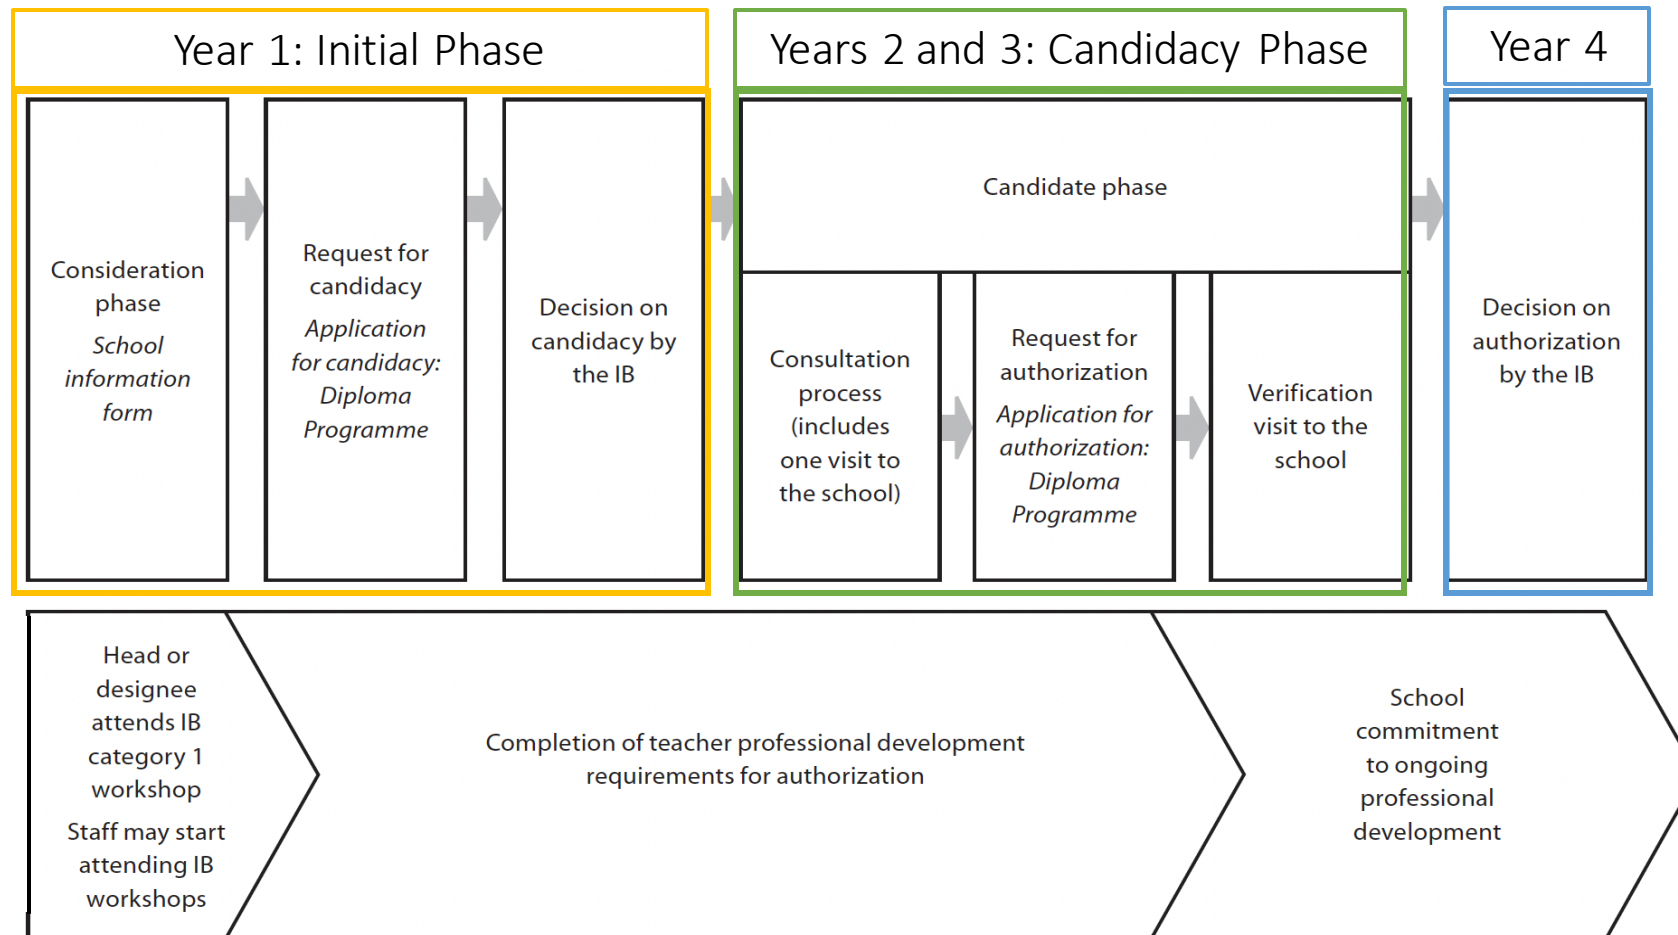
Year 1: Initial Phase

Years 2 and 3: Candidacy Phase

Year 4

Consideration phase

*School information form*

Request for candidacy

*Application for candidacy: Diploma Programme*

Decision on candidacy by the IB

Candidate phase

Consultation process (includes one visit to the school)

Request for authorization

*Application for authorization: Diploma Programme*

Verification visit to the school

Decision on authorization by the IB

Head or designee attends IB category 1 workshop

Staff may start attending IB workshops

Completion of teacher professional development requirements for authorization

School commitment to ongoing professional development